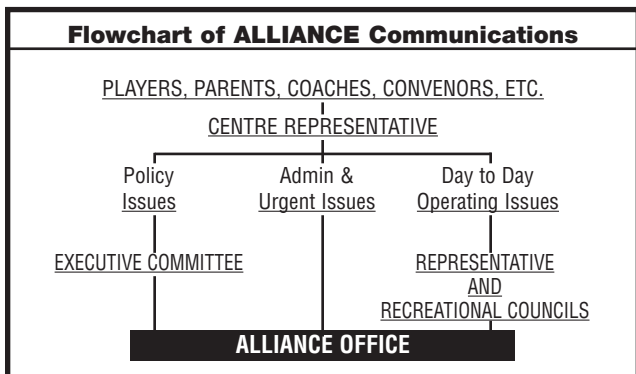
Flowchart of ALLIANCE Communications

PLAYERS, PARENTS, COACHES, CONVENORS, ETC.

CENTRE REPRESENTATIVE

Policy Issues

Admin & Urgent Issues

Day to Day Operating Issues

EXECUTIVE COMMITTEE

REPRESENTATIVE AND RECREATIONAL COUNCILS

ALLIANCE OFFICE